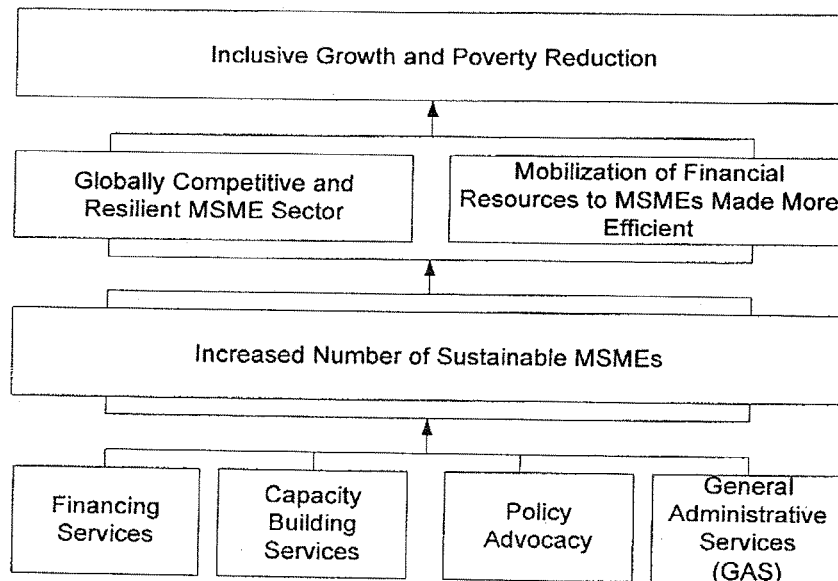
Inclusive Growth and Poverty Reduction

Globally Competitive and Resilient MSME Sector

Mobilization of Financial Resources to MSMEs Made More Efficient

Increased Number of Sustainable MSMEs

Financing Services

Capacity Building Services

Policy Advocacy

General Administrative Services (GAS)